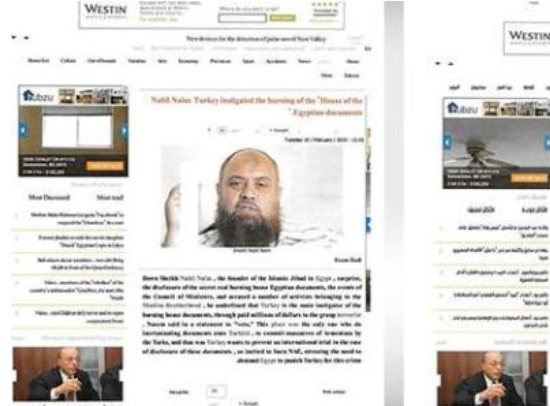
WESTIN

New devices for the detection of palm weevil New Valley

Nabil Naim: Turkey instigated the burning of the "House of the Egyptian documents

Sheikh Nabil Naim

Down Sheikh Nabil Naim , the founder of the Islamic Jihad in Egypt , surprise, the disclosure of the secret real burning house Egyptian documents, the events of the Council of Ministers, and accused a number of activists belonging to the Muslim Brotherhood , he underlined that Turkey is the main instigator of the burning house documents, through paid millions of dollars to the group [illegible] . Naeem said in a statement to "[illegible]." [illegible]

Most Discussed

WESTIN